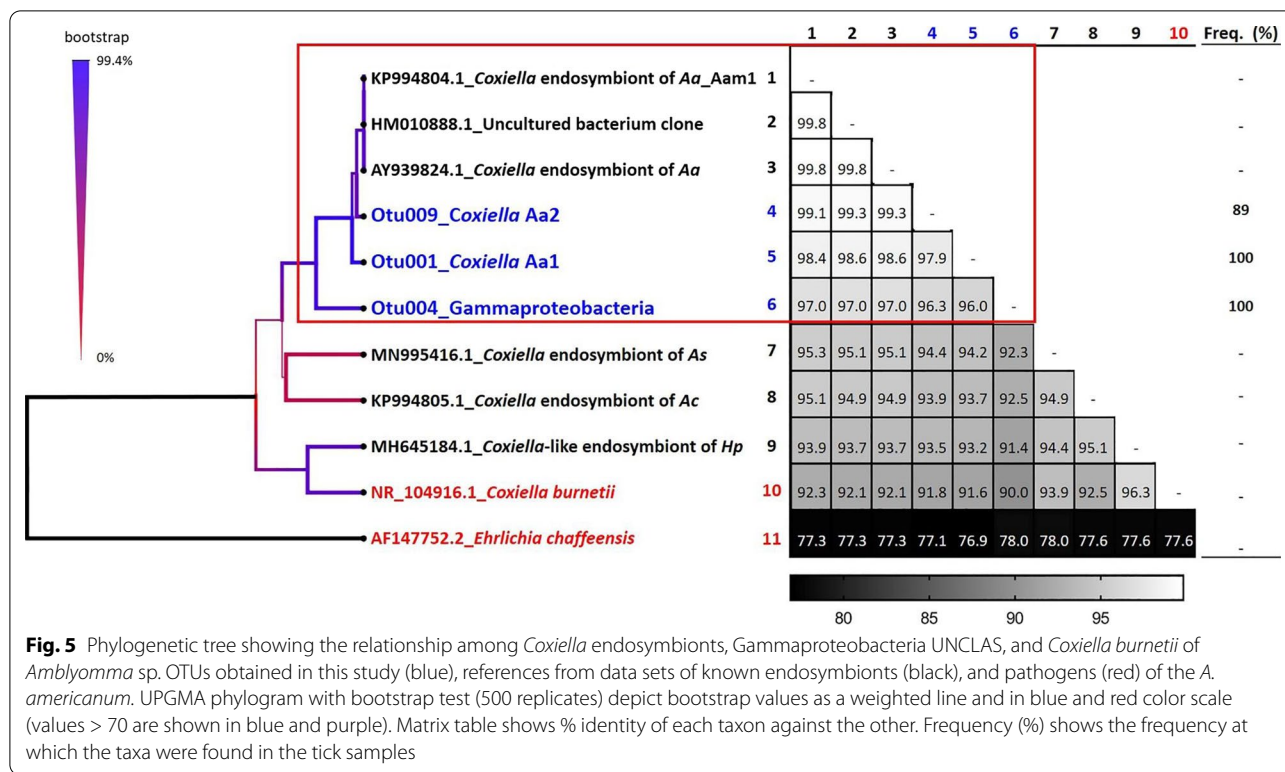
bootstrap

99.4%

0%

KP994804.1_*Coxiella* endosymbiont of *Aa*_Aam1 1
HM010888.1_Uncultured bacterium clone 2
AY939824.1_*Coxiella* endosymbiont of *Aa* 3
Otu009_*Coxiella* Aa2 4
Otu001_*Coxiella* Aa1 5
Otu004_Gammaproteobacteria 6
MN995416.1_*Coxiella* endosymbiont of *As* 7
KP994805.1_*Coxiella* endosymbiont of *Ac* 8
MH645184.1_*Coxiella*-like endosymbiont of *Hp* 9
NR_104916.1_*Coxiella burnetii* 10
AF147752.2_*Ehrlichia chaffeensis* 11

| | 1 | 2 | 3 | 4 | 5 | 6 | 7 | 8 | 9 | 10 | Freq. (%) |
|---|---|---|---|---|---|---|---|---|---|---|---|
| 1 | - | | | | | | | | | | - |
| 2 | 99.8 | - | | | | | | | | | - |
| 3 | 99.8 | 99.8 | - | | | | | | | | - |
| 4 | 99.1 | 99.3 | 99.3 | - | | | | | | | 89 |
| 5 | 98.4 | 98.6 | 98.6 | 97.9 | - | | | | | | 100 |
| 6 | 97.0 | 97.0 | 97.0 | 96.3 | 96.0 | - | | | | | 100 |
| 7 | 95.3 | 95.1 | 95.1 | 94.4 | 94.2 | 92.3 | - | | | | - |
| 8 | 95.1 | 94.9 | 94.9 | 93.9 | 93.7 | 92.5 | 94.9 | - | | | - |
| 9 | 93.9 | 93.7 | 93.7 | 93.5 | 93.2 | 91.4 | 94.4 | 95.1 | - | | - |
| 10 | 92.3 | 92.1 | 92.1 | 91.8 | 91.6 | 90.0 | 93.9 | 92.5 | 96.3 | - | - |
| 11 | 77.3 | 77.3 | 77.3 | 77.1 | 76.9 | 78.0 | 78.0 | 77.6 | 77.6 | 77.6 | - |

80 85 90 95

**Fig. 5** Phylogenetic tree showing the relationship among *Coxiella* endosymbionts, Gammaproteobacteria UNCLAS, and *Coxiella burnetii* of *Amblyomma* sp. OTUs obtained in this study (blue), references from data sets of known endosymbionts (black), and pathogens (red) of the *A. americanum.* UPGMA phylogram with bootstrap test (500 replicates) depict bootstrap values as a weighted line and in blue and red color scale (values > 70 are shown in blue and purple). Matrix table shows % identity of each taxon against the other. Frequency (%) shows the frequency at which the taxa were found in the tick samples